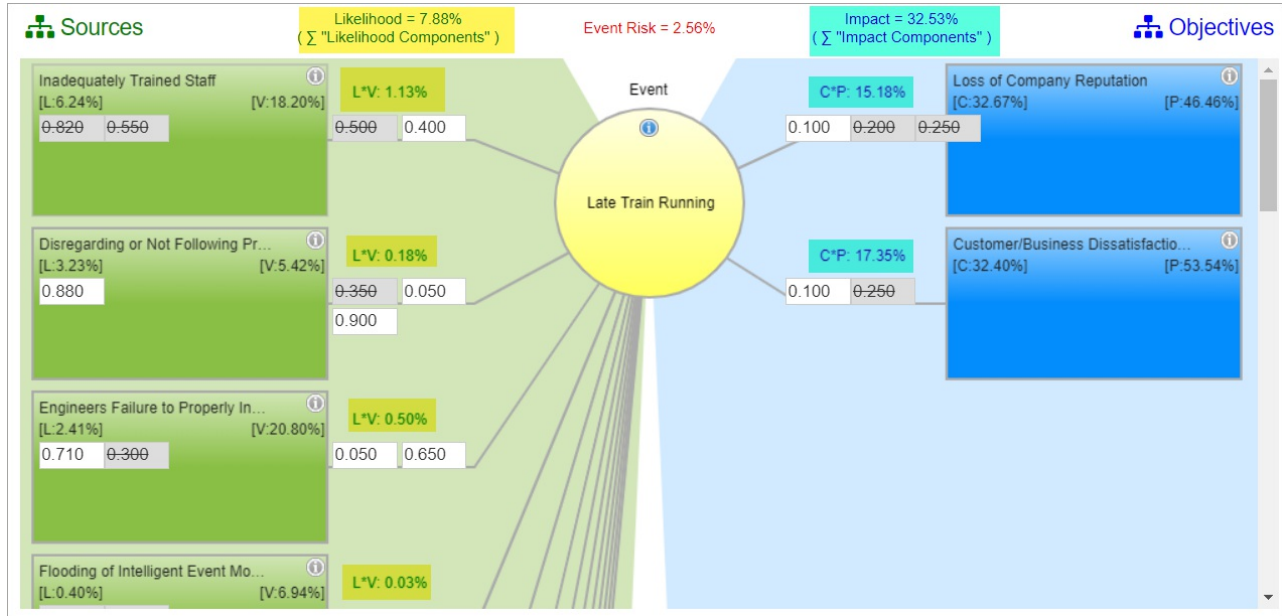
Sources

Likelihood = 7.88%
( ∑ "Likelihood Components" )

Event Risk = 2.56%

Impact = 32.53%
( ∑ "Impact Components" )

Objectives

Inadequately Trained Staff
[L:6.24%] [V:18.20%]
~~0.820~~ ~~0.550~~

L*V: 1.13%
~~0.500~~ 0.400

Event

Late Train Running

C*P: 15.18%
0.100 ~~0.200~~ ~~0.250~~

Loss of Company Reputation
[C:32.67%] [P:46.46%]

Disregarding or Not Following Pr...
[L:3.23%] [V:5.42%]
0.880

L*V: 0.18%
~~0.350~~ 0.050
0.900

C*P: 17.35%
0.100 ~~0.250~~

Customer/Business Dissatisfactio...
[C:32.40%] [P:53.54%]

Engineers Failure to Properly In...
[L:2.41%] [V:20.80%]
0.710 ~~0.300~~

L*V: 0.50%
0.050 0.650

Flooding of Intelligent Event Mo...
[L:0.40%] [V:6.94%]

L*V: 0.03%